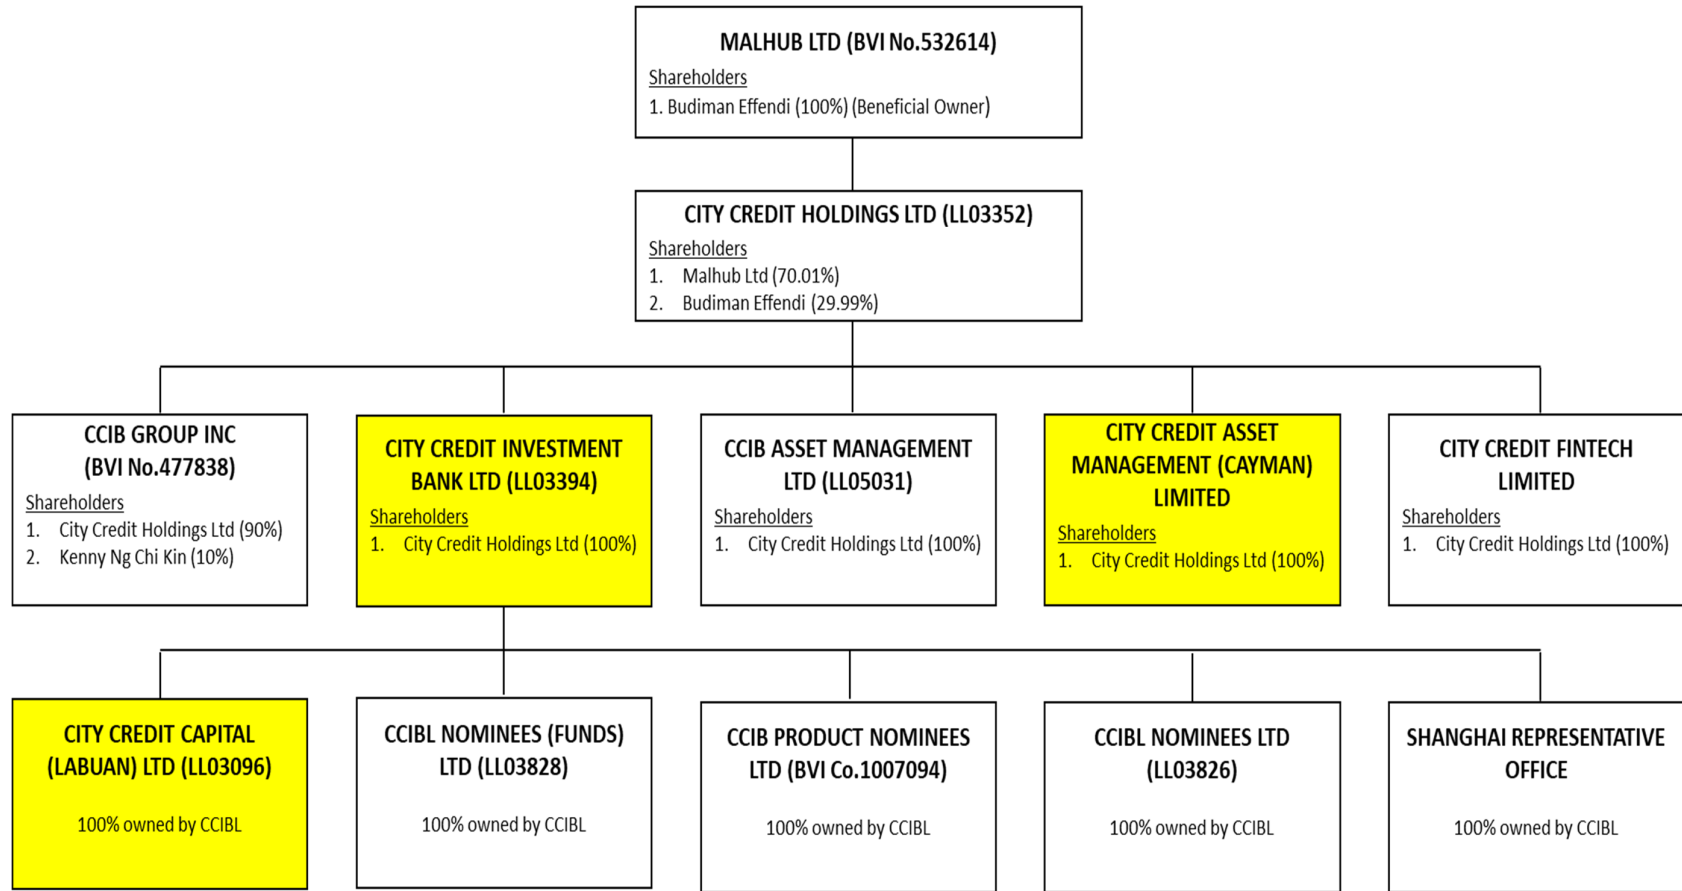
MALHUB LTD (BVI No.532614)
Shareholders
1. Budiman Effendi (100%) (Beneficial Owner)

CITY CREDIT HOLDINGS LTD (LL03352)
Shareholders
1. Malhub Ltd (70.01%)
2. Budiman Effendi (29.99%)

CCIB GROUP INC (BVI No.477838)
Shareholders
1. City Credit Holdings Ltd (90%)
2. Kenny Ng Chi Kin (10%)

CITY CREDIT INVESTMENT BANK LTD (LL03394)
Shareholders
1. City Credit Holdings Ltd (100%)

CCIB ASSET MANAGEMENT LTD (LL05031)
Shareholders
1. City Credit Holdings Ltd (100%)

CITY CREDIT ASSET MANAGEMENT (CAYMAN) LIMITED
Shareholders
1. City Credit Holdings Ltd (100%)

CITY CREDIT FINTECH LIMITED
Shareholders
1. City Credit Holdings Ltd (100%)

CITY CREDIT CAPITAL (LABUAN) LTD (LL03096)
100% owned by CCIBL

CCIBL NOMINEES (FUNDS) LTD (LL03828)
100% owned by CCIBL

CCIB PRODUCT NOMINEES LTD (BVI Co.1007094)
100% owned by CCIBL

CCIBL NOMINEES LTD (LL03826)
100% owned by CCIBL

SHANGHAI REPRESENTATIVE OFFICE
100% owned by CCIBL